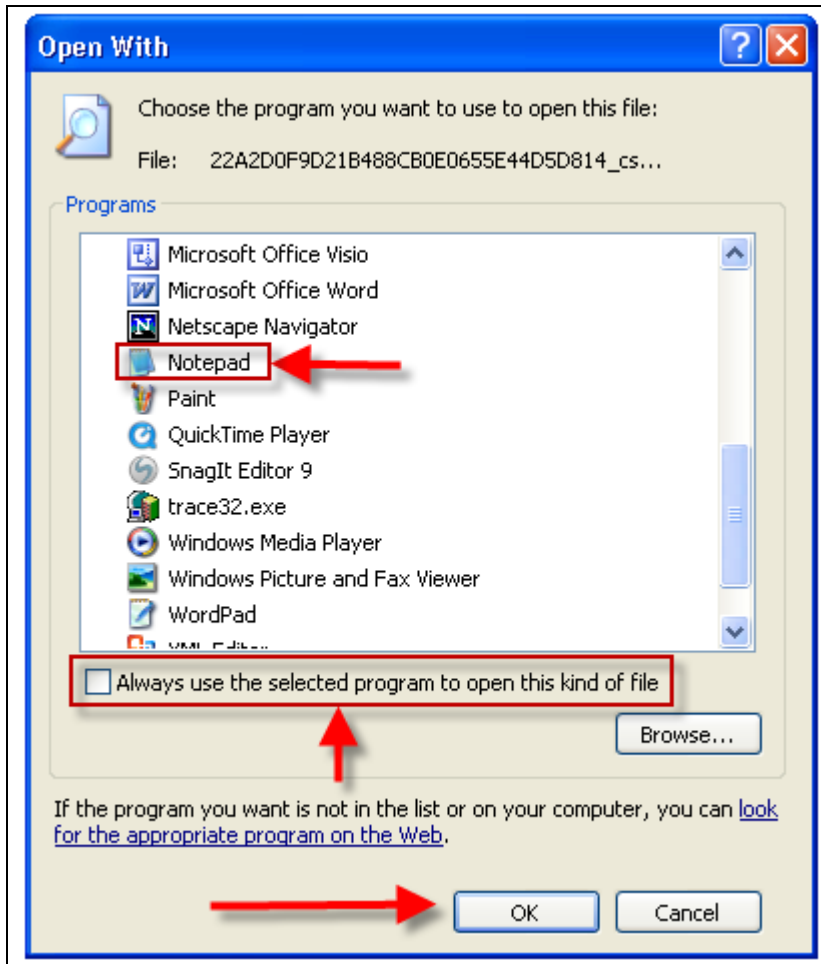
Open With

Choose the program you want to use to open this file:

File: 22A2D0F9D21B488CB0E0655E44D5D814_cs...

Programs

Microsoft Office Visio
Microsoft Office Word
Netscape Navigator
Notepad
Paint
QuickTime Player
SnagIt Editor 9
trace32.exe
Windows Media Player
Windows Picture and Fax Viewer
WordPad
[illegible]

Always use the selected program to open this kind of file

Browse...

If the program you want is not in the list or on your computer, you can look for the appropriate program on the Web.

OK

Cancel